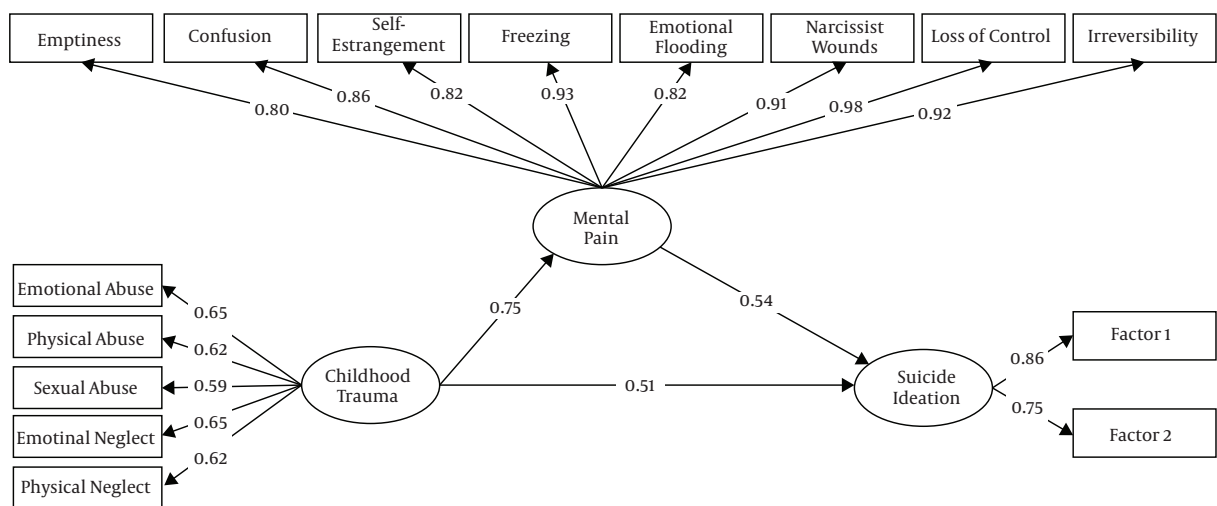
Emptiness
Confusion
Self-Estrangement
Freezing
Emotional Flooding
Narcissist Wounds
Loss of Control
Irreversibility

0.80
0.86
0.82
0.93
0.82
0.91
0.98
0.92

Mental Pain

Emotional Abuse
Physical Abuse
Sexual Abuse
Emotinal Neglect
Physical Neglect

0.65
0.62
0.59
0.65
0.62

Childhood Trauma

0.75
0.54
0.51

Suicide Ideation

0.86
0.75

Factor 1
Factor 2